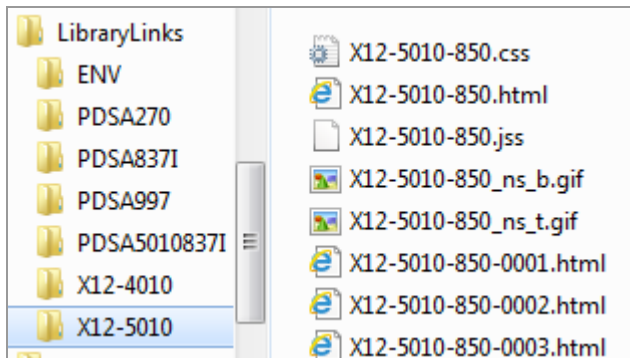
LibraryLinks
ENV
PDSA270
PDSA837I
PDSA997
PDSA5010837I
X12-4010
X12-5010

X12-5010-850.css
X12-5010-850.html
X12-5010-850.jss
X12-5010-850_ns_b.gif
X12-5010-850_ns_t.gif
X12-5010-850-0001.html
X12-5010-850-0002.html
X12-5010-850-0003.html